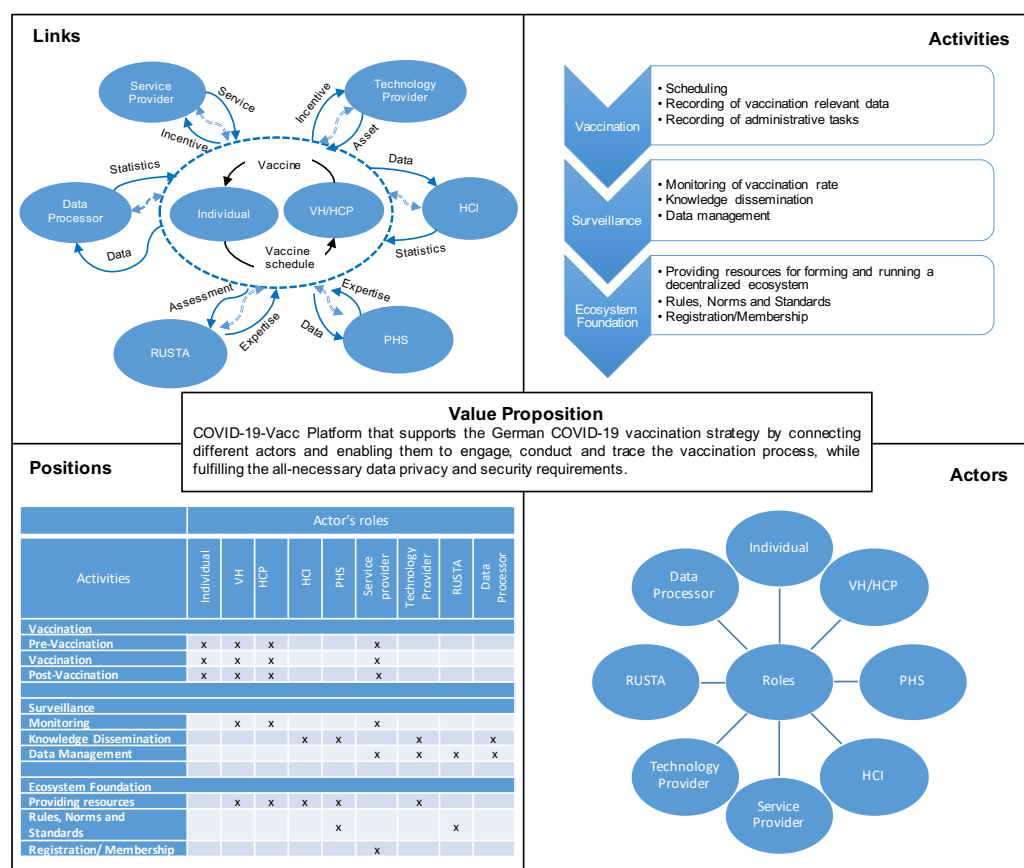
Links

Service Provider
Service
Incentive
Technology Provider
Incentive
Asset
Statistics
Vaccine
Data
Data Processor
Individual
VH/HCP
HCI
Data
Vaccine schedule
Statistics
Assessment
Expertise
RUSTA
Expertise
Data
PHS

Activities

Vaccination
• Scheduling
• Recording of vaccination relevant data
• Recording of administrative tasks

Surveillance
• Monitoring of vaccination rate
• Knowledge dissemination
• Data management

Ecosystem Foundation
• Providing resources for forming and running a decentralized ecosystem
• Rules, Norms and Standards
• Registration/Membership

Value Proposition
COVID-19-Vacc Platform that supports the German COVID-19 vaccination strategy by connecting different actors and enabling them to engage, conduct and trace the vaccination process, while fulfilling the all-necessary data privacy and security requirements.

Positions

| Activities | Individual | VH | HCP | HCI | PHS | Service provider | Technology Provider | RUSTA | Data Processor |
|---|---|---|---|---|---|---|---|---|---|
| Vaccination | | | | | | | | | |
| Pre-Vaccination | x | x | x | | | x | | | |
| Vaccination | x | x | x | | | x | | | |
| Post-Vaccination | x | x | x | | | x | | | |
| Surveillance | | | | | | | | | |
| Monitoring | | x | x | | | x | | | |
| Knowledge Dissemination | | | | x | x | | x | | x |
| Data Management | | | | | | x | x | x | x |
| Ecosystem Foundation | | | | | | | | | |
| Providing resources | | x | x | x | x | | x | | |
| Rules, Norms and Standards | | | | | x | | | x | |
| Registration/ Membership | | | | | | x | | | |

(Actor's roles)

Actors

Individual
Data Processor
VH/HCP
RUSTA
Roles
PHS
Technology Provider
HCI
Service Provider